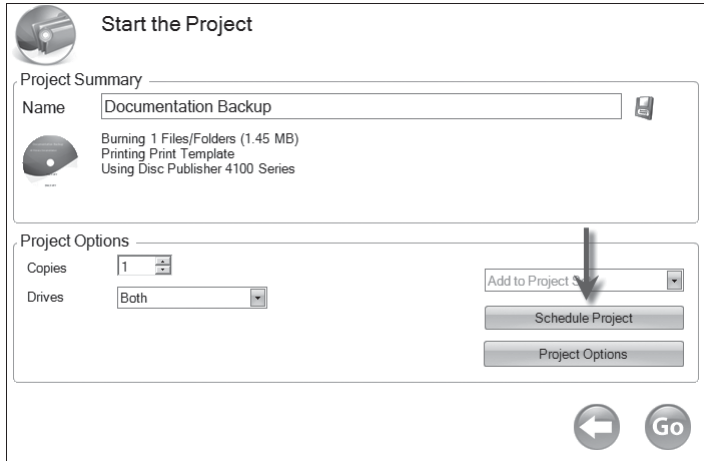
Start the Project

Project Summary

Name Documentation Backup

Burning 1 Files/Folders (1.45 MB)
Printing Print Template
Using Disc Publisher 4100 Series

Project Options

Copies 1

Drives Both

Add to Project S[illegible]

Schedule Project

Project Options

Go